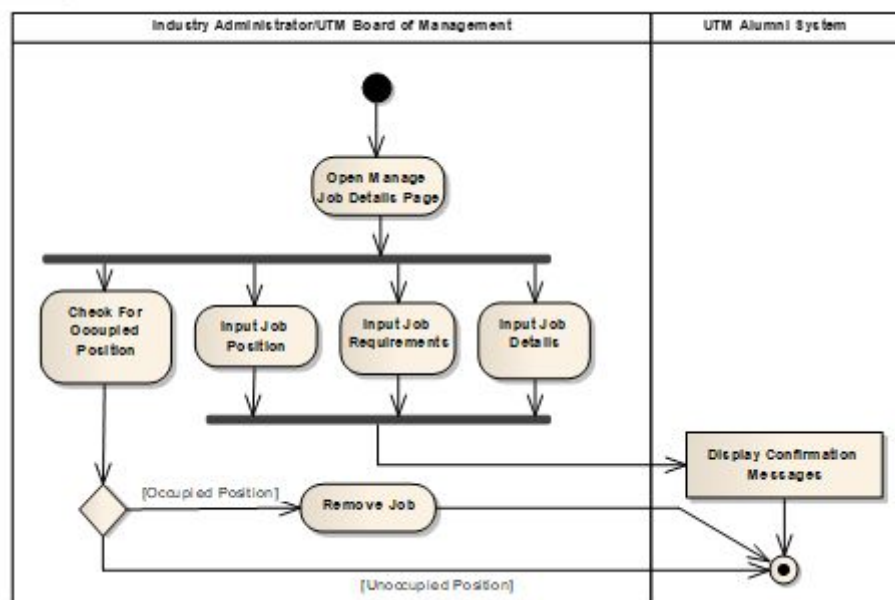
Industry Administrator/UTM Board of Management

UTM Alumni System

Open Manage Job Details Page

Check For Occupied Position

Input Job Position

Input Job Requirements

Input Job Details

Display Confirmation Messages

[Occupied Position]

Remove Job

[Unoccupied Position]